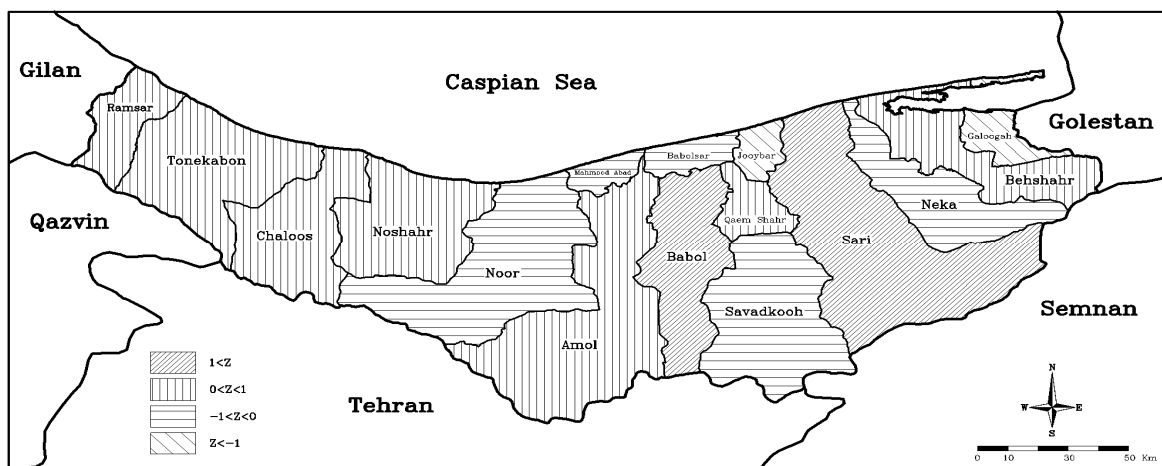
Gilan

Caspian Sea

Golestan

Ramsar

Tonekabon

Galoogah

Jooybar

Babolsar

Mahmood Abad

Behshahr

Neka

Qazvin

Chaloos

Noshahr

Qaem Shahr

Sari

Noor

Babol

Semnan

Savadkooh

Amol

$1<Z$

$0<Z<1$

$-1<Z<0$

$Z<-1$

Tehran

N

W

E

S

0 10 30 50 Km